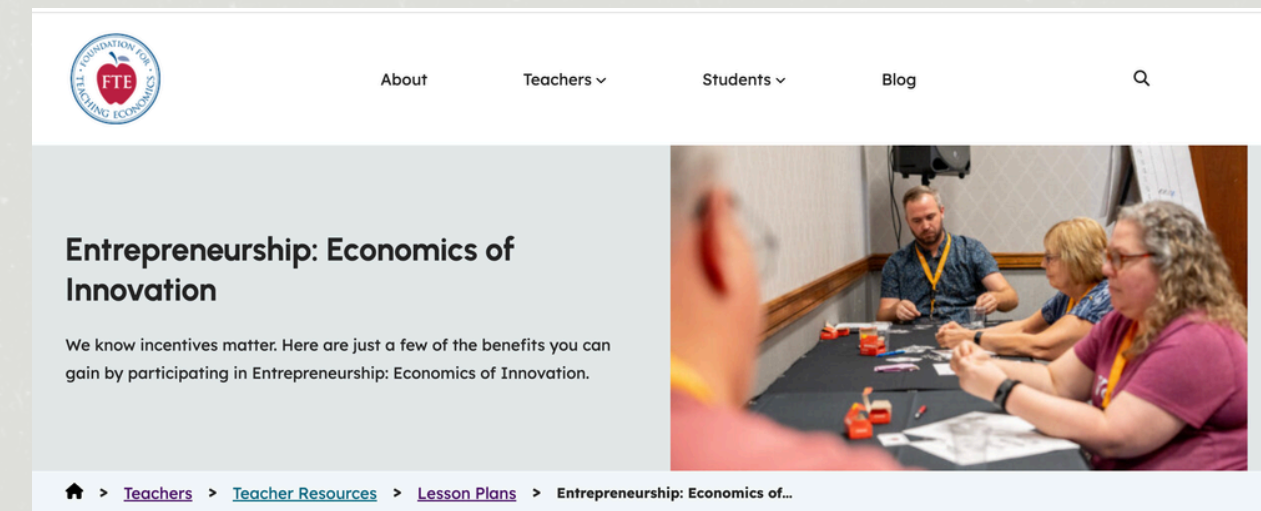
FOUNDATION FOR TEACHING ECONOMICS FTE

About Teachers Students Blog

Entrepreneurship: Economics of Innovation

We know incentives matter. Here are just a few of the benefits you can gain by participating in Entrepreneurship: Economics of Innovation.

> Teachers > Teacher Resources > Lesson Plans > Entrepreneurship: Economics of...